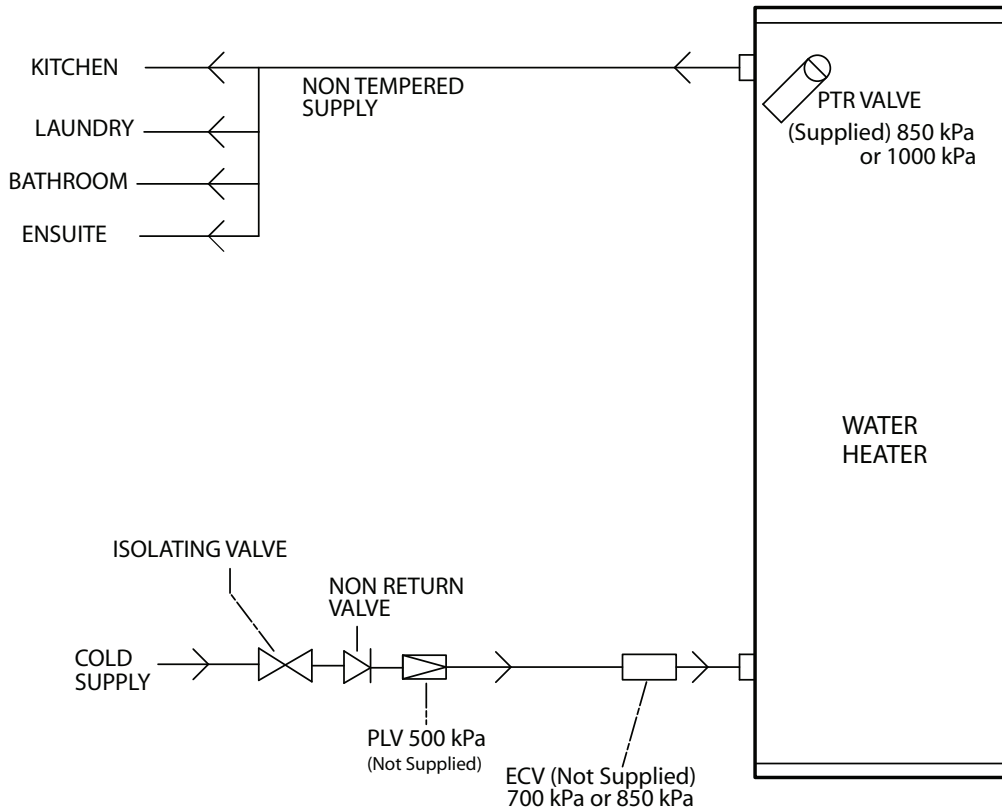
KITCHEN

LAUNDRY

BATHROOM

ENSUITE

NON TEMPERED SUPPLY

PTR VALVE (Supplied) 850 kPa or 1000 kPa

WATER HEATER

ISOLATING VALVE

NON RETURN VALVE

COLD SUPPLY

PLV 500 kPa (Not Supplied)

ECV (Not Supplied) 700 kPa or 850 kPa